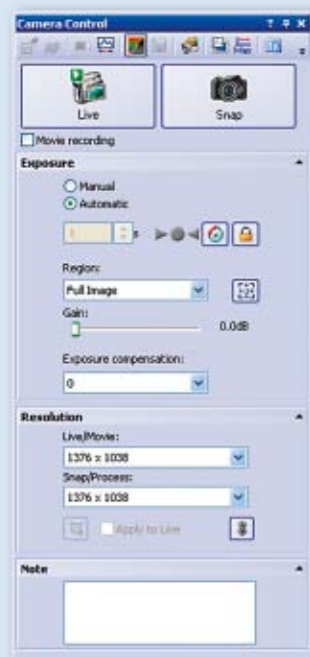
Camera Control

Live

Snap

Movie recording

Exposure

Manual

Automatic

s

Region:

Full Image

Gain:

0.0dB

Exposure compensation:

0

Resolution

Live/Movie:

1376 x 1038

Snap/Process:

1376 x 1038

Apply to Live

Note